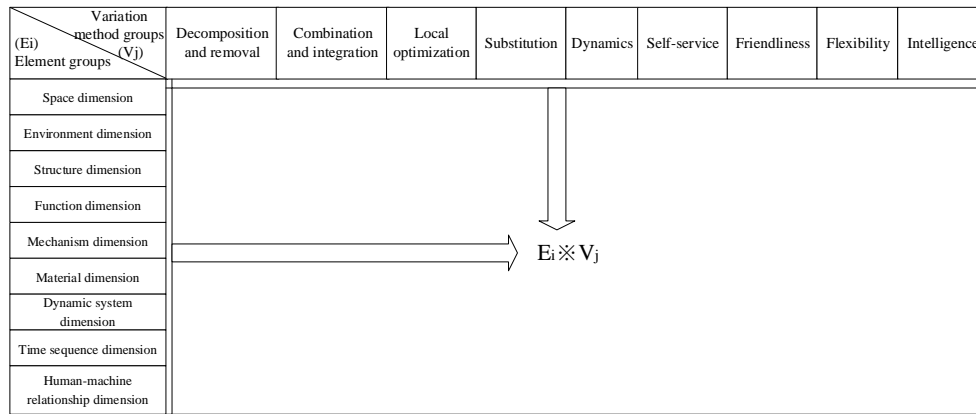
| Variation method groups (Vj) / (Ei) Element groups | Decomposition and removal | Combination and integration | Local optimization | Substitution | Dynamics | Self-service | Friendliness | Flexibility | Intelligence |
|---|---|---|---|---|---|---|---|---|---|
| Space dimension | | | | | | | | | |
| Environment dimension | | | | | | | | | |
| Structure dimension | | | | | | | | | |
| Function dimension | | | | | | | | | |
| Mechanism dimension | | | | | | | | | |
| Material dimension | | | | | | | | | |
| Dynamic system dimension | | | | | | | | | |
| Time sequence dimension | | | | | | | | | |
| Human-machine relationship dimension | | | | | | | | | |

$E_i$ ※ $V_j$